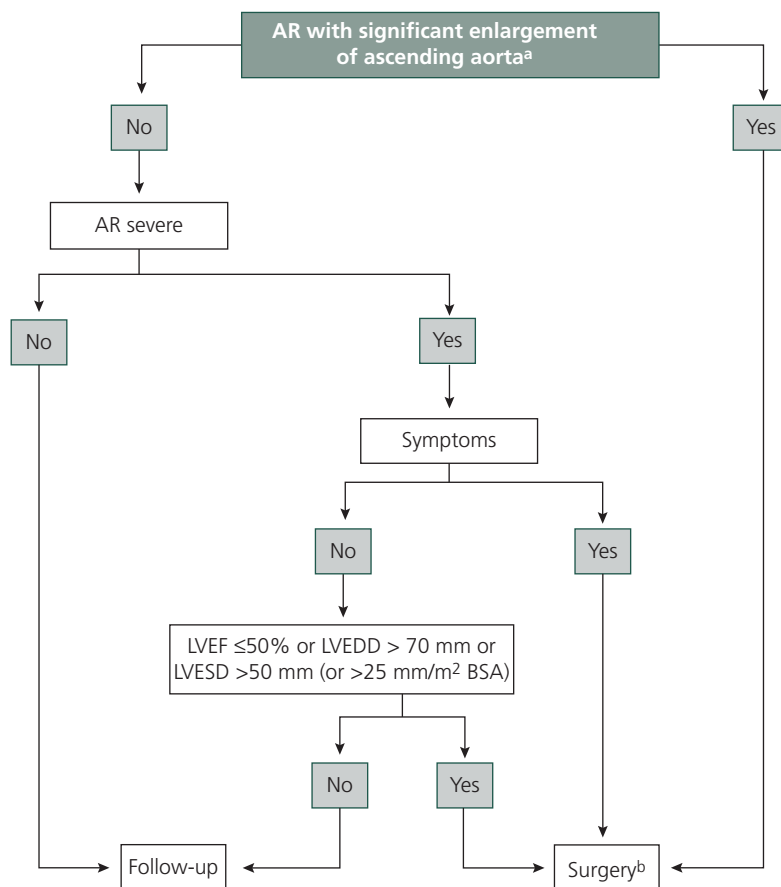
AR with significant enlargement of ascending aorta$^{a}$

No

Yes

AR severe

No

Yes

Symptoms

No

Yes

LVEF ≤50% or LVEDD > 70 mm or LVESD >50 mm (or >25 mm/m$^{2}$ BSA)

No

Yes

Follow-up

Surgery$^{b}$